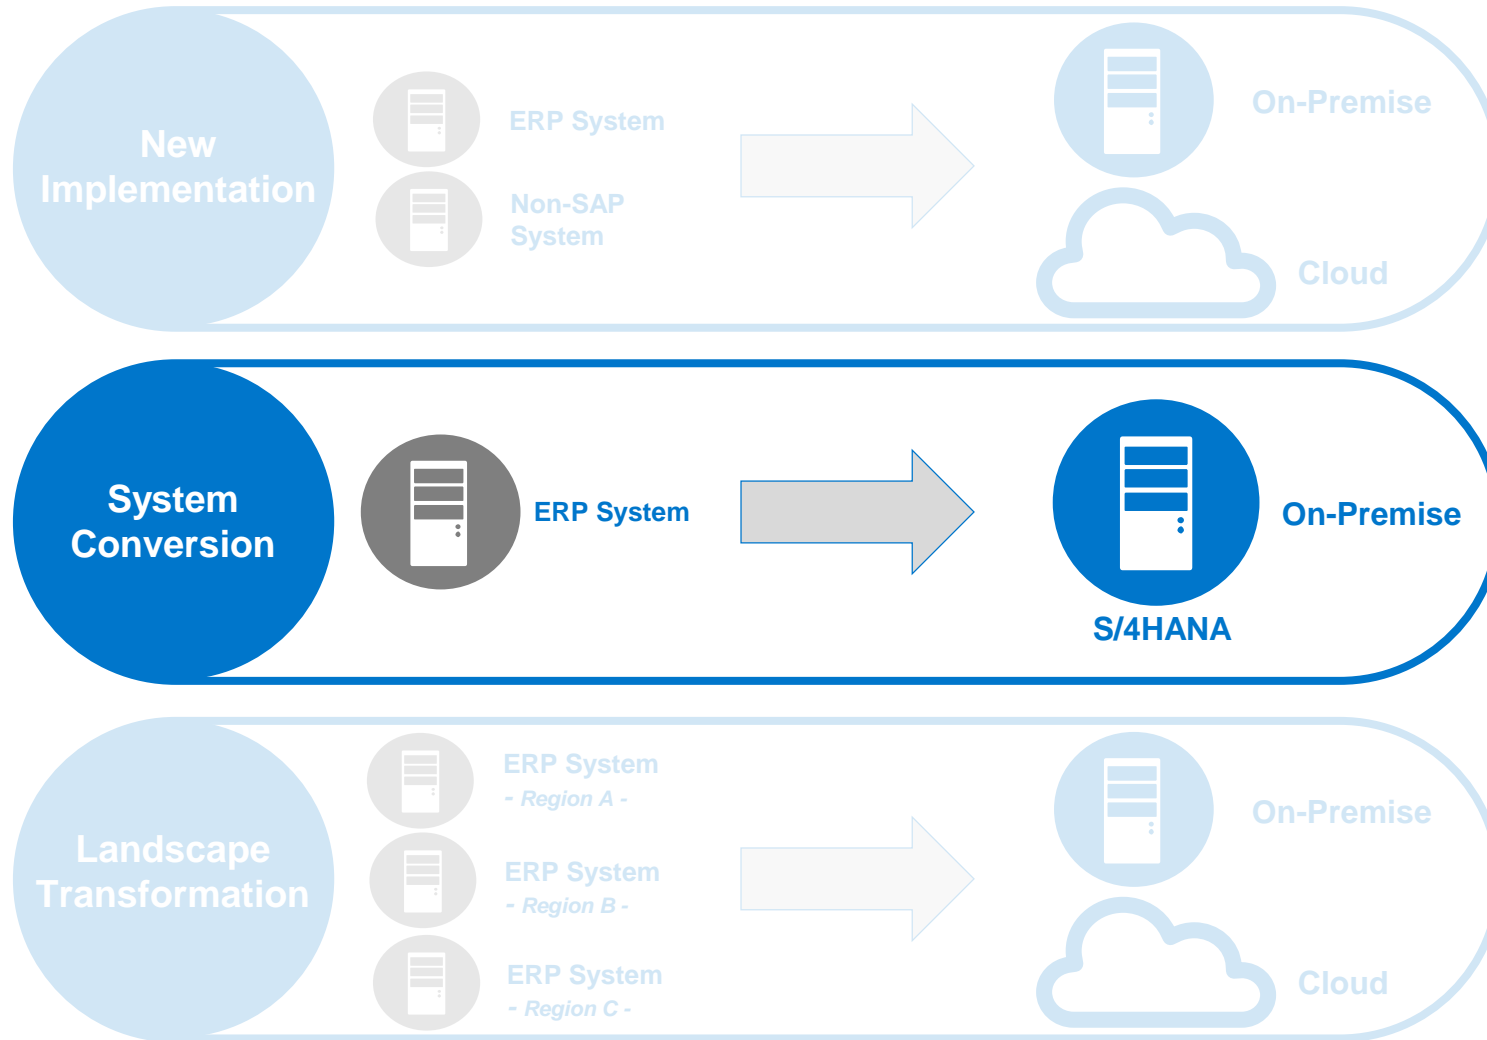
New Implementation

ERP System

Non-SAP System

On-Premise

Cloud

System Conversion

ERP System

On-Premise

S/4HANA

Landscape Transformation

ERP System
- Region A -

ERP System
- Region B -

ERP System
- Region C -

On-Premise

Cloud